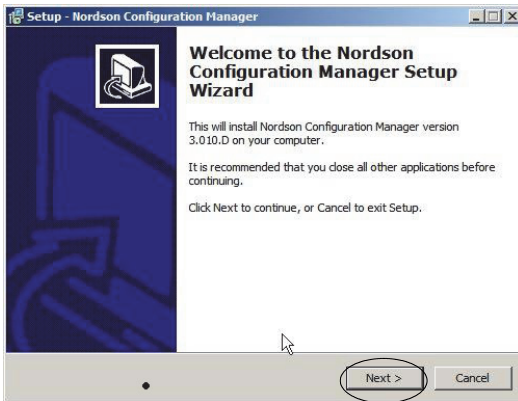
Setup - Nordson Configuration Manager

Welcome to the Nordson Configuration Manager Setup Wizard

This will install Nordson Configuration Manager version 3.010.D on your computer.

It is recommended that you close all other applications before continuing.

Click Next to continue, or Cancel to exit Setup.

Next >

Cancel